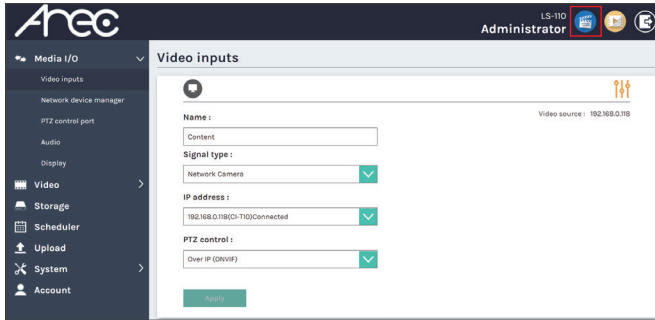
Arec

LS-110
Administrator

Media I/O
Video inputs
Network device manager
PTZ control port
Audio
Display
Video
Storage
Scheduler
Upload
System
Account

Video inputs

Video source : 192.168.0.118

Name :
Content

Signal type :
Network Camera

IP address :
192.168.0.118(CI-T10)Connected

PTZ control :
Over IP (ONVIF)

Apply